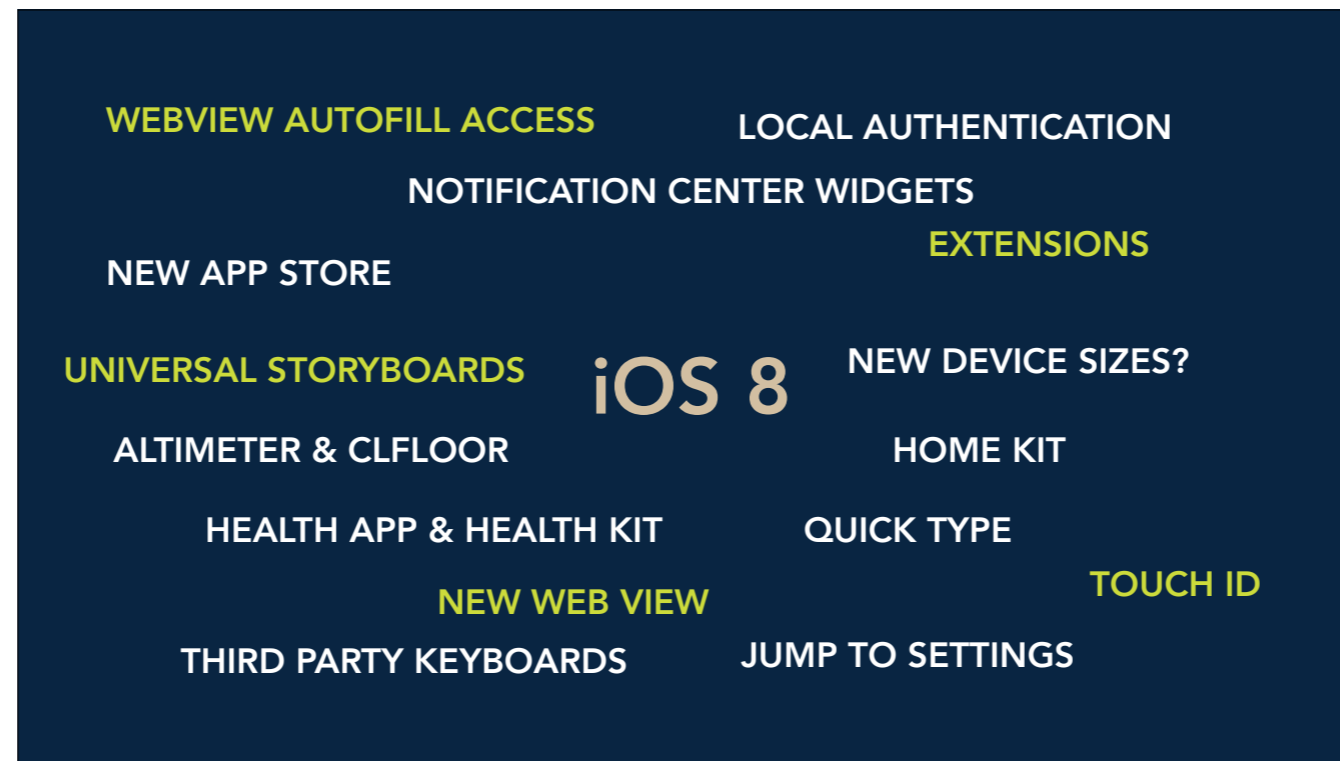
WEBVIEW AUTOFILL ACCESS

LOCAL AUTHENTICATION

NOTIFICATION CENTER WIDGETS

EXTENSIONS

NEW APP STORE

UNIVERSAL STORYBOARDS

iOS 8

NEW DEVICE SIZES?

ALTIMETER & CLFLOOR

HOME KIT

HEALTH APP & HEALTH KIT

QUICK TYPE

TOUCH ID

NEW WEB VIEW

THIRD PARTY KEYBOARDS

JUMP TO SETTINGS